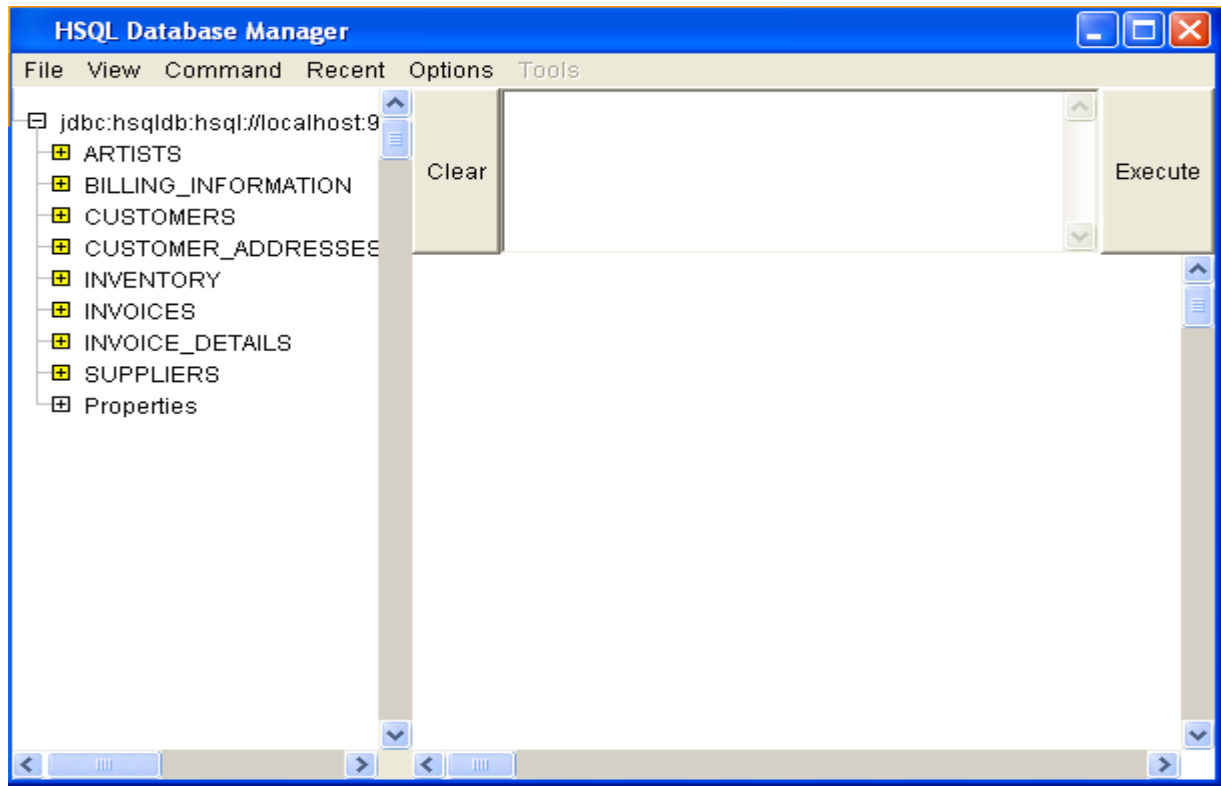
HSQL Database Manager

File View Command Recent Options Tools

jdbc:hsqldb:hsql://localhost:9
ARTISTS
BILLING_INFORMATION
CUSTOMERS
CUSTOMER_ADDRESSES
INVENTORY
INVOICES
INVOICE_DETAILS
SUPPLIERS
Properties

Clear

Execute